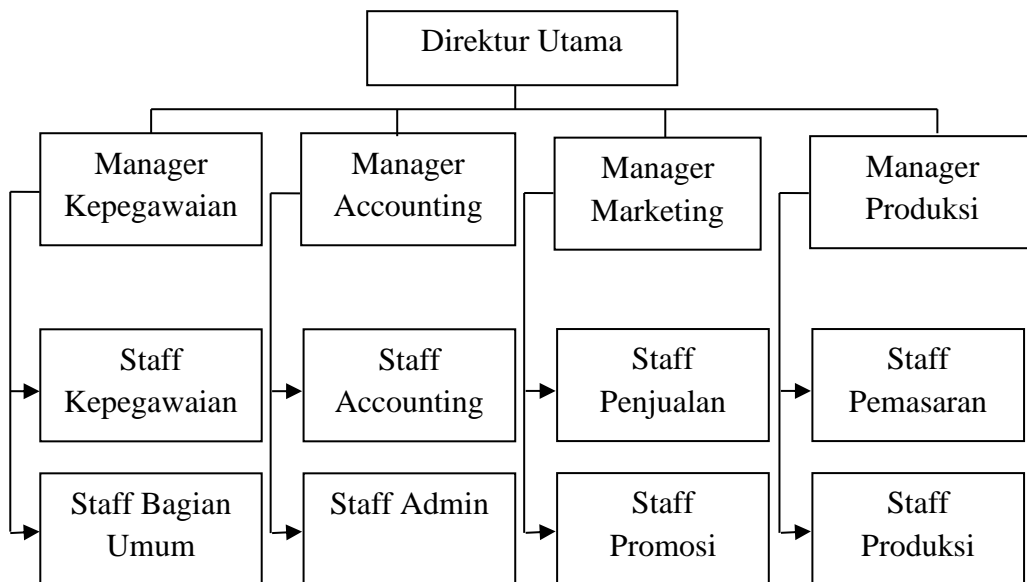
Direktur Utama

Manager Kepegawaian

Manager Accounting

Manager Marketing

Manager Produksi

Staff Kepegawaian

Staff Accounting

Staff Penjualan

Staff Pemasaran

Staff Bagian Umum

Staff Admin

Staff Promosi

Staff Produksi